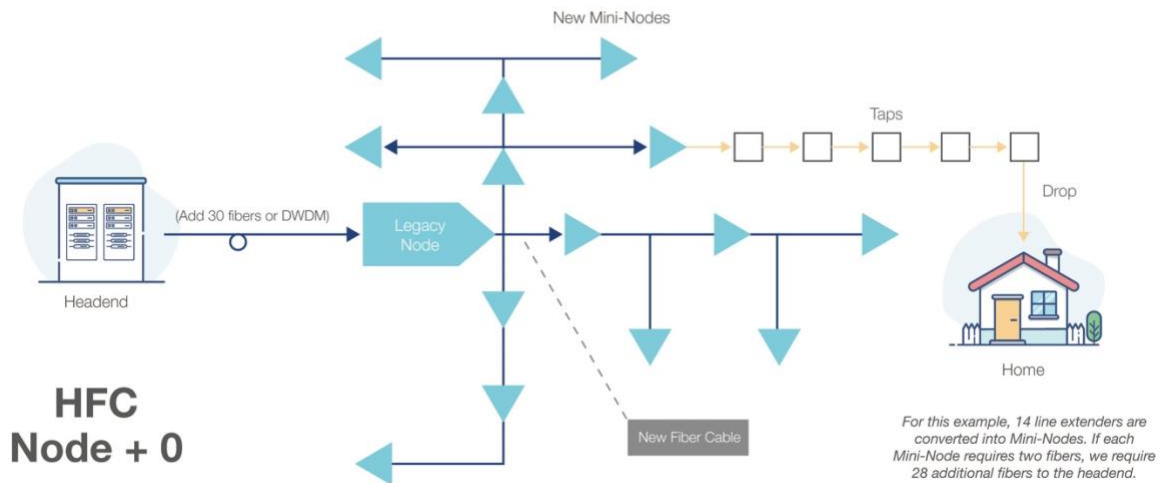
New Mini-Nodes

Taps

Drop

(Add 30 fibers or DWDM)

Legacy Node

Headend

Home

HFC Node + 0

New Fiber Cable

For this example, 14 line extenders are converted into Mini-Nodes. If each Mini-Node requires two fibers, we require 28 additional fibers to the headend.